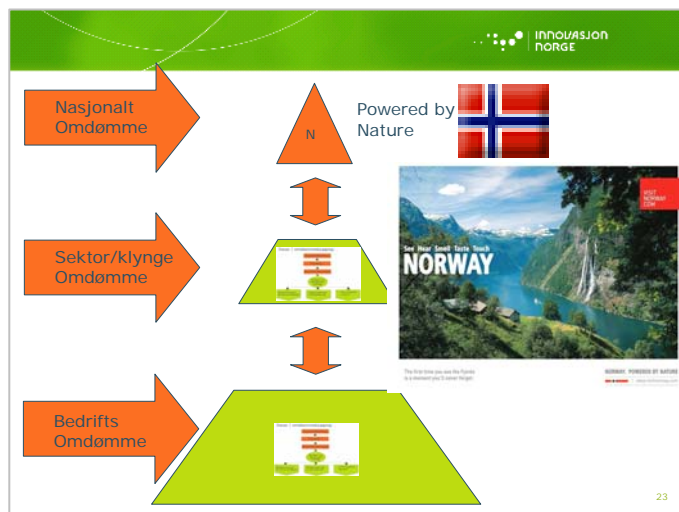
INNOVASJON NORGE

Nasjonalt Omdømme

N

Powered by Nature

Sektor/klynge Omdømme

Bedrifts Omdømme

VISIT NORWAY .COM

See Hear Smell Taste Touch

NORWAY

The first time you see the fjords is a moment you'll never forget.

NORWAY. POWERED BY NATURE

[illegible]

23